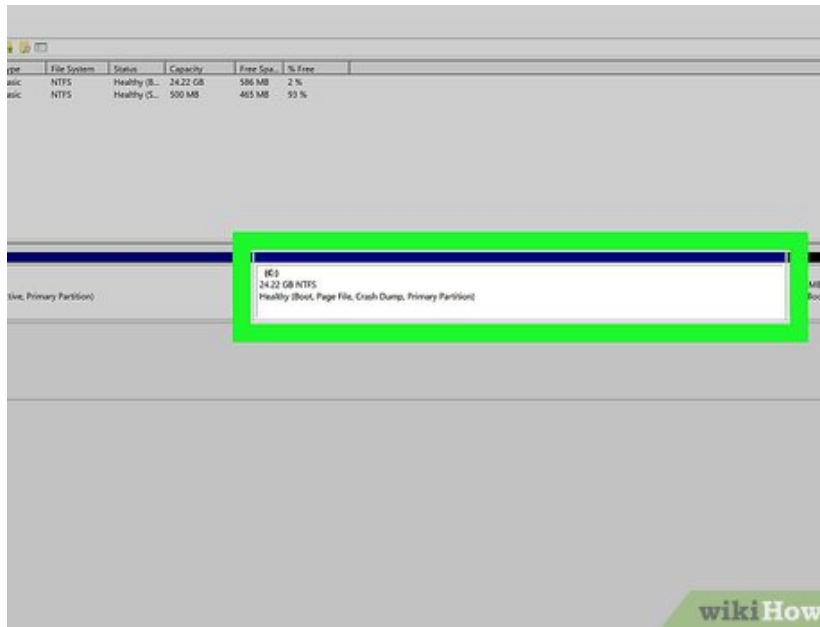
| ype | File System | Status | Capacity | Free Spa... | % Free |
|---|---|---|---|---|---|
| asic | NTFS | Healthy (B... | 24.22 GB | 586 MB | 2 % |
| asic | NTFS | Healthy (S... | 500 MB | 465 MB | 93 % |

tive, Primary Partition)

(C:)
24.22 GB NTFS
Healthy (Boot, Page File, Crash Dump, Primary Partition)

MB
Boo

wikiHow